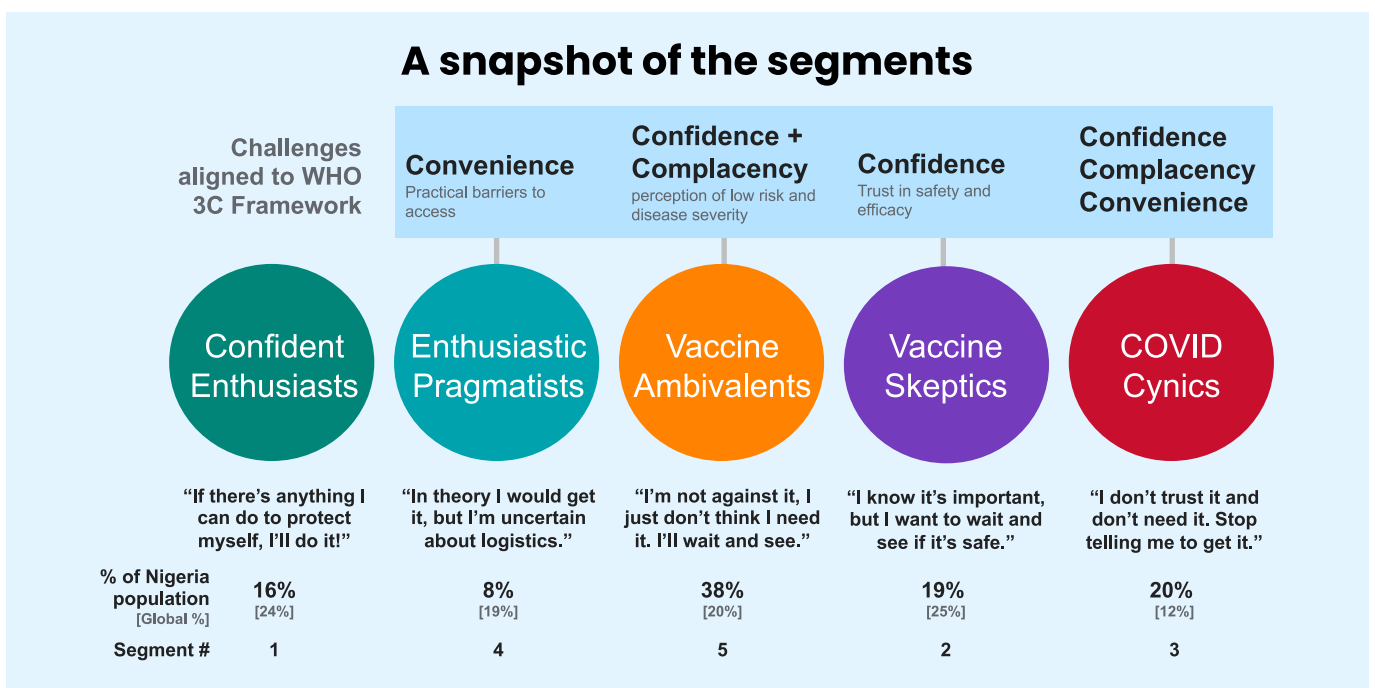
A snapshot of the segments

Challenges aligned to WHO 3C Framework

Convenience
Practical barriers to access

Confidence + Complacency
perception of low risk and disease severity

Confidence
Trust in safety and efficacy

Confidence
Complacency
Convenience

Confident Enthusiasts

Enthusiastic Pragmatists

Vaccine Ambivalents

Vaccine Skeptics

COVID Cynics

"If there's anything I can do to protect myself, I'll do it!"

"In theory I would get it, but I'm uncertain about logistics."

"I'm not against it, I just don't think I need it. I'll wait and see."

"I know it's important, but I want to wait and see if it's safe."

"I don't trust it and don't need it. Stop telling me to get it."

| % of Nigeria population [Global %] | 16% [24%] | 8% [19%] | 38% [20%] | 19% [25%] | 20% [12%] |
|---|---|---|---|---|---|
| Segment # | 1 | 4 | 5 | 2 | 3 |